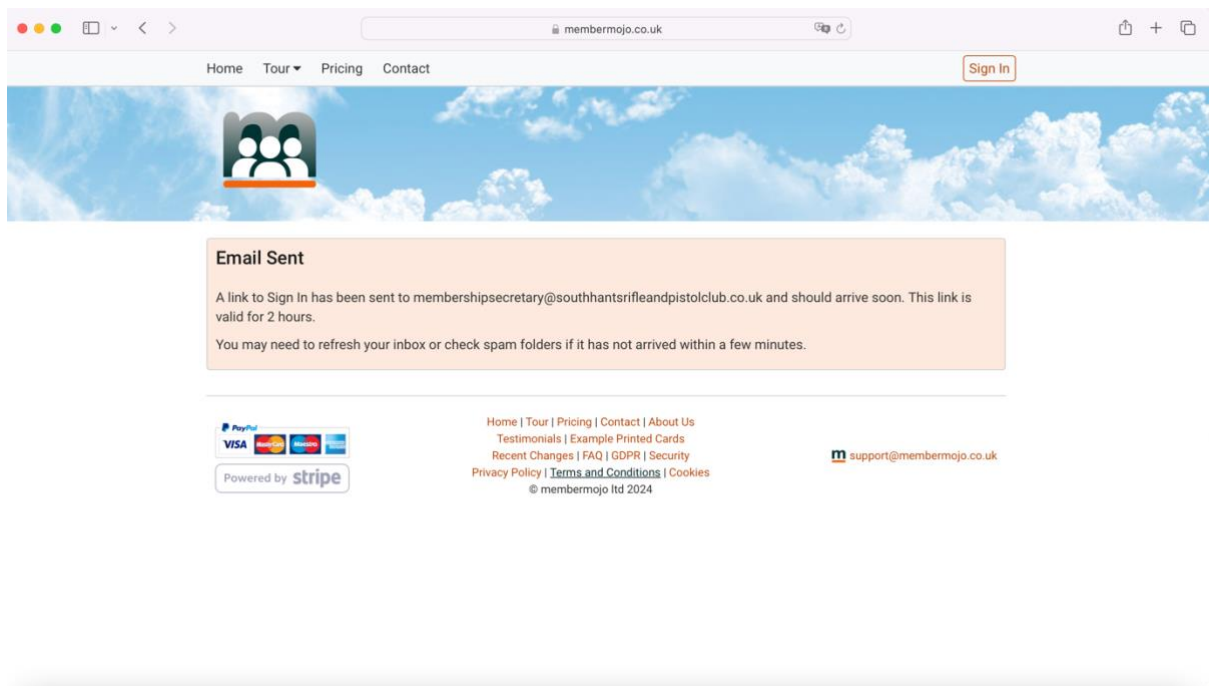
membermojo.co.uk

Home Tour Pricing Contact Sign In

Email Sent

A link to Sign In has been sent to membershipsecretary@southhantsrifleandpistolclub.co.uk and should arrive soon. This link is valid for 2 hours.

You may need to refresh your inbox or check spam folders if it has not arrived within a few minutes.

PayPal
VISA MasterCard Maestro

Powered by stripe

Home | Tour | Pricing | Contact | About Us
Testimonials | Example Printed Cards
Recent Changes | FAQ | GDPR | Security
Privacy Policy | Terms and Conditions | Cookies
© membermojo ltd 2024

m support@membermojo.co.uk